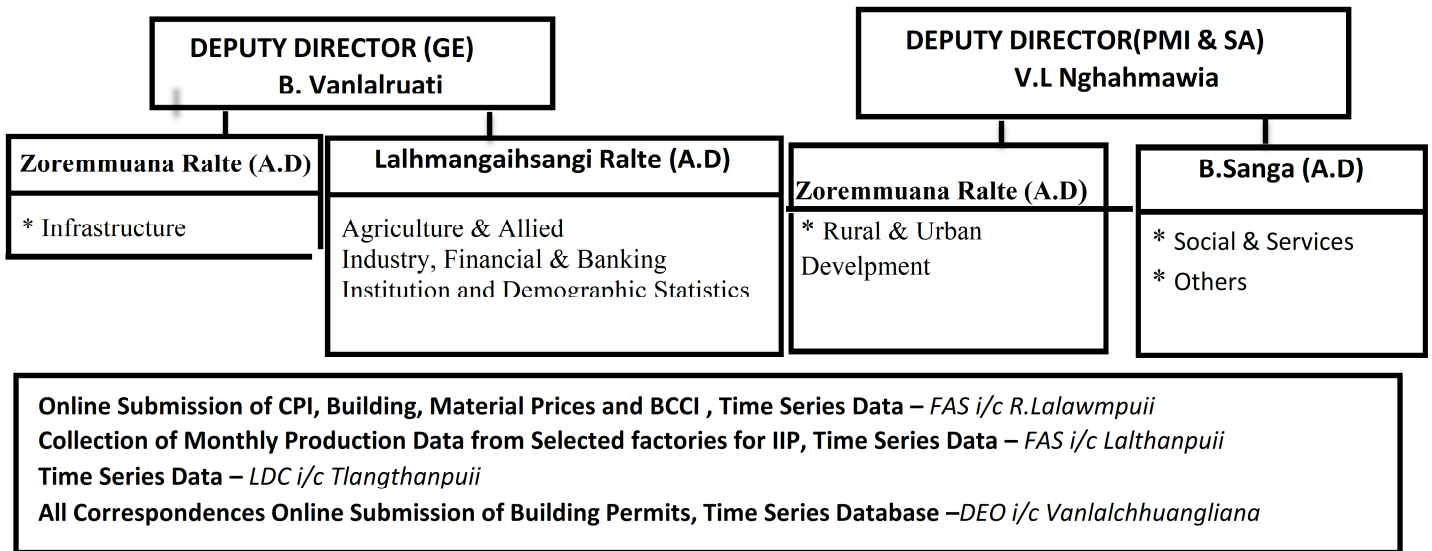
DEPUTY DIRECTOR (GE)
B. Vanlalruati

DEPUTY DIRECTOR(PMI & SA)
V.L Nghahmawia

Zoremmuana Ralte (A.D)

* Infrastructure

Lalhmangaihsangi Ralte (A.D)

Agriculture & Allied
Industry, Financial & Banking
Institution and Demographic Statistics

Zoremmuana Ralte (A.D)

* Rural & Urban Develpment

B.Sanga (A.D)

* Social & Services
* Others

Online Submission of CPI, Building, Material Prices and BCCI , Time Series Data – FAS i/c R.Lalawmpuii
Collection of Monthly Production Data from Selected factories for IIP, Time Series Data – FAS i/c Lalthanpuii
Time Series Data – LDC i/c Tlangthanpuii
All Correspondences Online Submission of Building Permits, Time Series Database –DEO i/c Vanlalchhuangliana